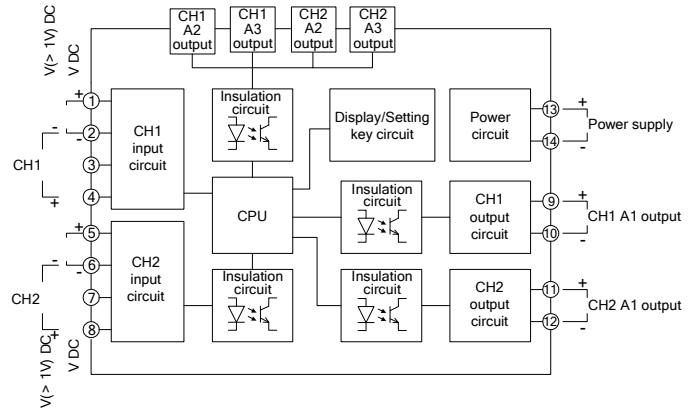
V(> 1V) DC
V DC
CH1 A2 output
CH1 A3 output
CH2 A2 output
CH2 A3 output

+ ①
- ②
③
④
CH1
+
-
+

CH1 input circuit

Insulation circuit

Display/Setting key circuit

Power circuit

⑬ +
⑭ -
Power supply

CPU

Insulation circuit

CH1 output circuit

⑨ +
⑩ -
CH1 A1 output

+ ⑤
- ⑥
⑦
⑧
CH2
-
+

CH2 input circuit

Insulation circuit

Insulation circuit

CH2 output circuit

⑪ +
⑫ -
CH2 A1 output

V DC
V(> 1V) DC